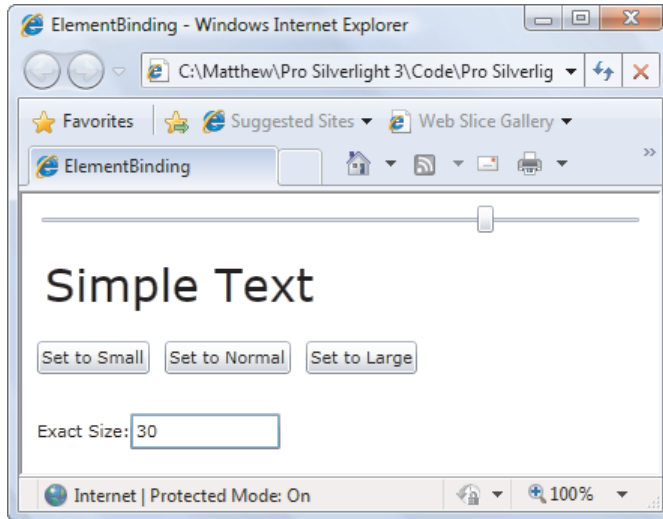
ElementBinding - Windows Internet Explorer

C:\Matthew\Pro Silverlight 3\Code\Pro Silverlig

Favorites | Suggested Sites ▾ Web Slice Gallery ▾

ElementBinding

Simple Text

Set to Small | Set to Normal | Set to Large

Exact Size: 30

Internet | Protected Mode: On | 100%